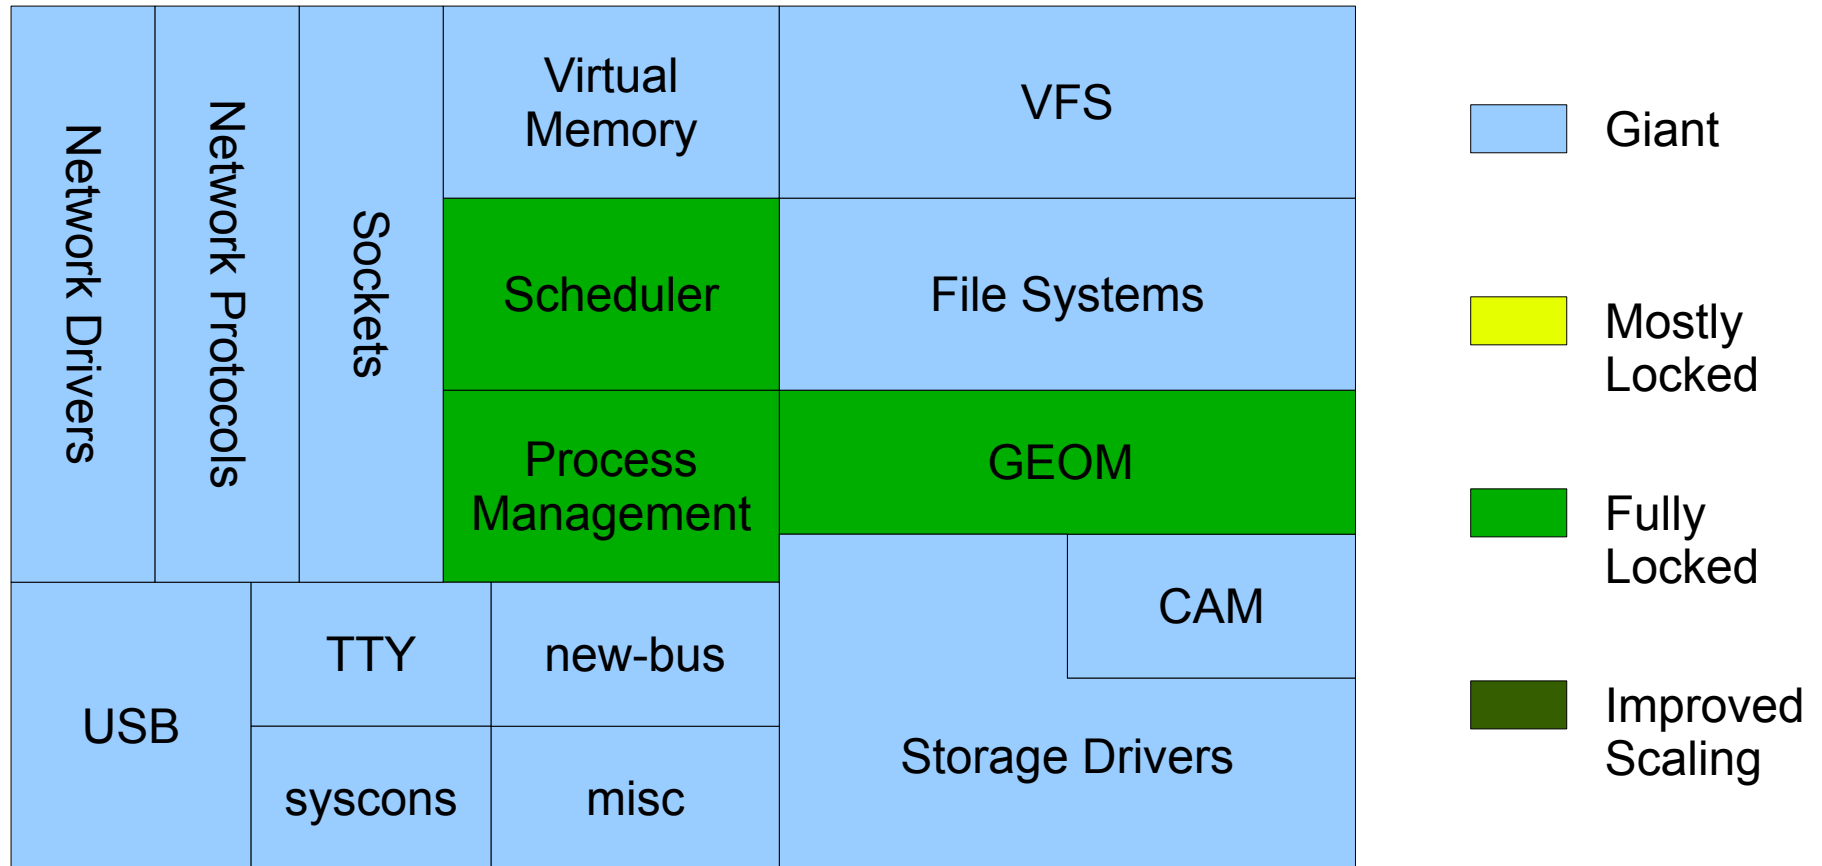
Network Drivers

Network Protocols

Sockets

Virtual Memory

VFS

Scheduler

File Systems

Process Management

GEOM

CAM

USB

TTY

new-bus

syscons

misc

Storage Drivers

Giant

Mostly Locked

Fully Locked

Improved Scaling